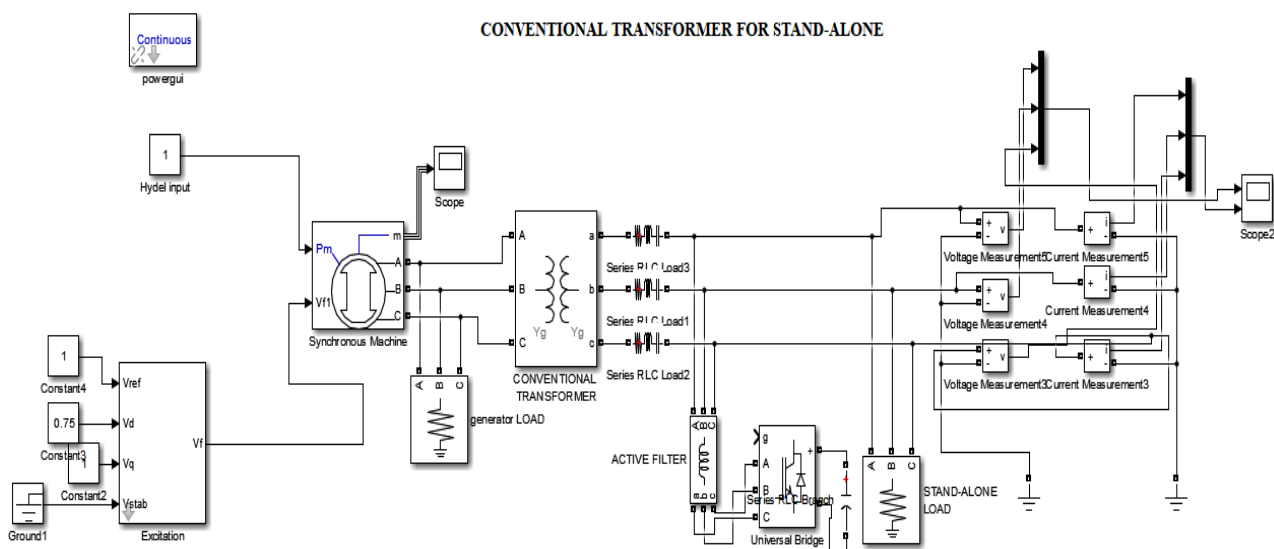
CONVENTIONAL TRANSFORMER FOR STAND-ALONE

Continuous
powergui

1
Hydel input

Scope

Pm
m
A
B
Vf1
C
Synchronous Machine

A
B
C
Yg
Yg
a
b
c
CONVENTIONAL TRANSFORMER

Series RLC Load3
Series RLC Load1
Series RLC Load2

A B C
generator LOAD

1
Constant4
0.75
Constant3
1
Constant2
Ground1

Vref
Vd
Vq
Vstab
Vf
Excitation

ACTIVE FILTER
A B C
a b c

g
A
B
C
+
-
Series RLC Branch
Universal Bridge

A B C
STAND-ALONE LOAD

Voltage Measurement5
Current Measurement5
Voltage Measurement4
Current Measurement4
Voltage Measurement3
Current Measurement3

Scope2